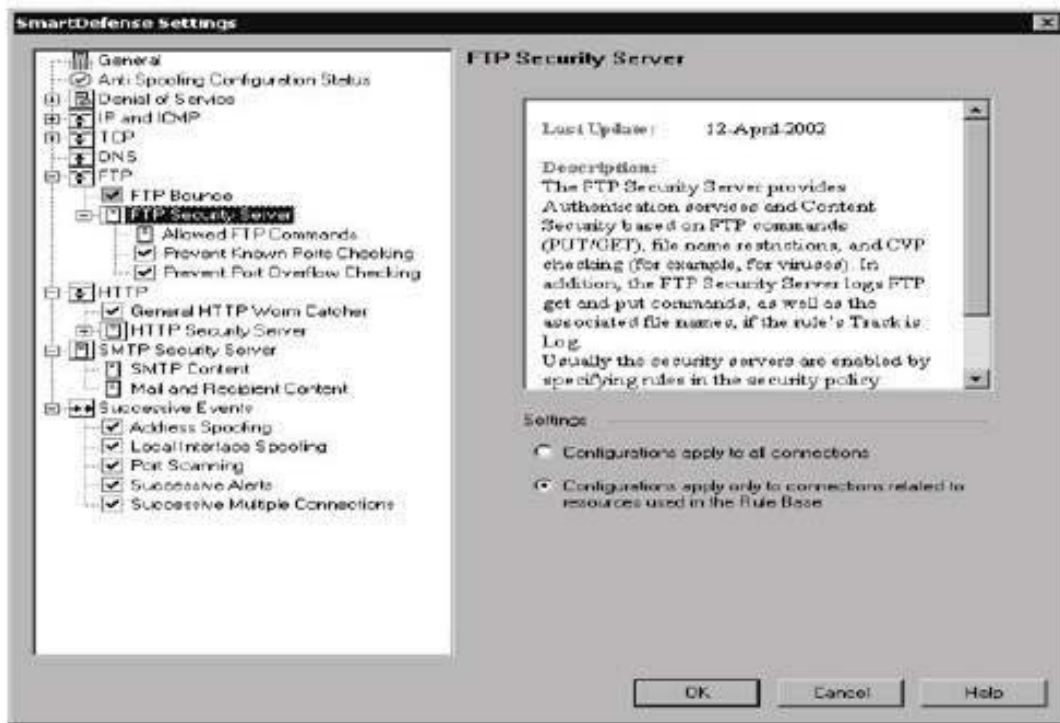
SmartDefense Settings

General
Anti Spoofing Configuration Status
Denial of Service
IP and ICMP
TCP
DNS
FTP
FTP Bounce
FTP Security Server
Allowed FTP Commands
Prevent Known Ports Checking
Prevent Port Overflow Checking
HTTP
General HTTP Worm Catcher
HTTP Security Server
SMTP Security Server
SMTP Content
Mail and Recipient Content
Successive Events
Address Spoofing
Local Interface Spoofing
Port Scanning
Successive Alerts
Successive Multiple Connections

FTP Security Server

Last Update: 12-April-2002

Description:
The FTP Security Server provides Authentication services and Content Security based on FTP commands (PUT/GET), file name restrictions, and CVP checking (for example, for viruses). In addition, the FTP Security Server logs FTP get and put commands, as well as the associated file names, if the rule's Track is Log.
Usually the security servers are enabled by specifying rules in the security policy

Settings

Configurations apply to all connections

Configurations apply only to connections related to resources used in the Rule Base

OK Cancel Help